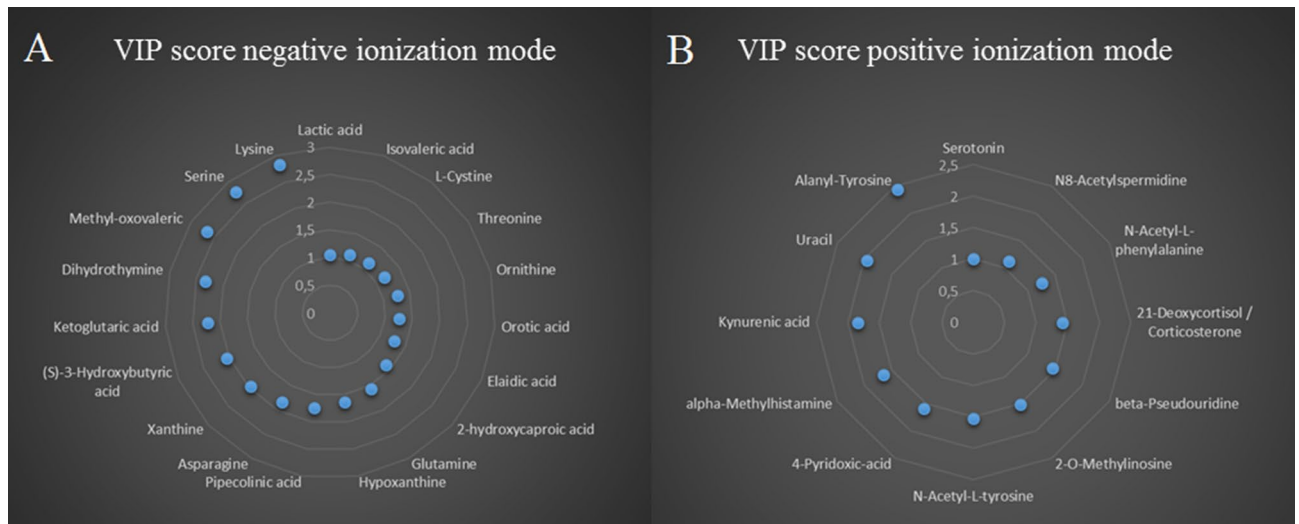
A VIP score negative ionization mode

Lactic acid
Isovaleric acid
L-Cystine
Threonine
Ornithine
Orotic acid
Elaidic acid
2-hydroxycaproic acid
Glutamine
Hypoxanthine
Pipecolinic acid
Asparagine
Xanthine
(S)-3-Hydroxybutyric acid
Ketoglutaric acid
Dihydrothymine
Methyl-oxovaleric
Serine
Lysine

3
2,5
2
1,5
1
0,5
0

B VIP score positive ionization mode

Serotonin
N8-Acetylspermidine
N-Acetyl-L-phenylalanine
21-Deoxycortisol / Corticosterone
beta-Pseudouridine
2-O-Methylinosine
N-Acetyl-L-tyrosine
4-Pyridoxic-acid
alpha-Methylhistamine
Kynurenic acid
Uracil
Alanyl-Tyrosine

2,5
2
1,5
1
0,5
0